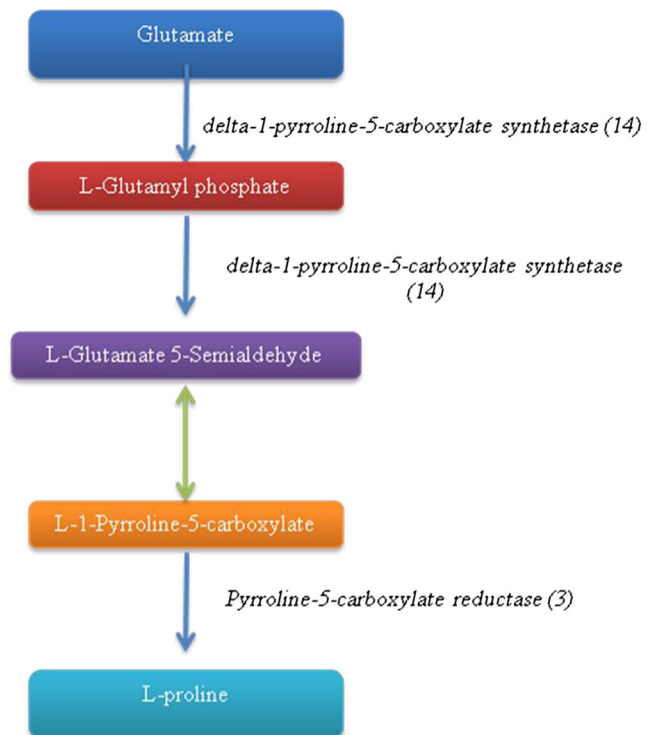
Glutamate

delta-1-pyrroline-5-carboxylate synthetase (14)

L-Glutamyl phosphate

delta-1-pyrroline-5-carboxylate synthetase (14)

L-Glutamate 5-Semialdehyde

L-1-Pyrroline-5-carboxylate

Pyrroline-5-carboxylate reductase (3)

L-proline